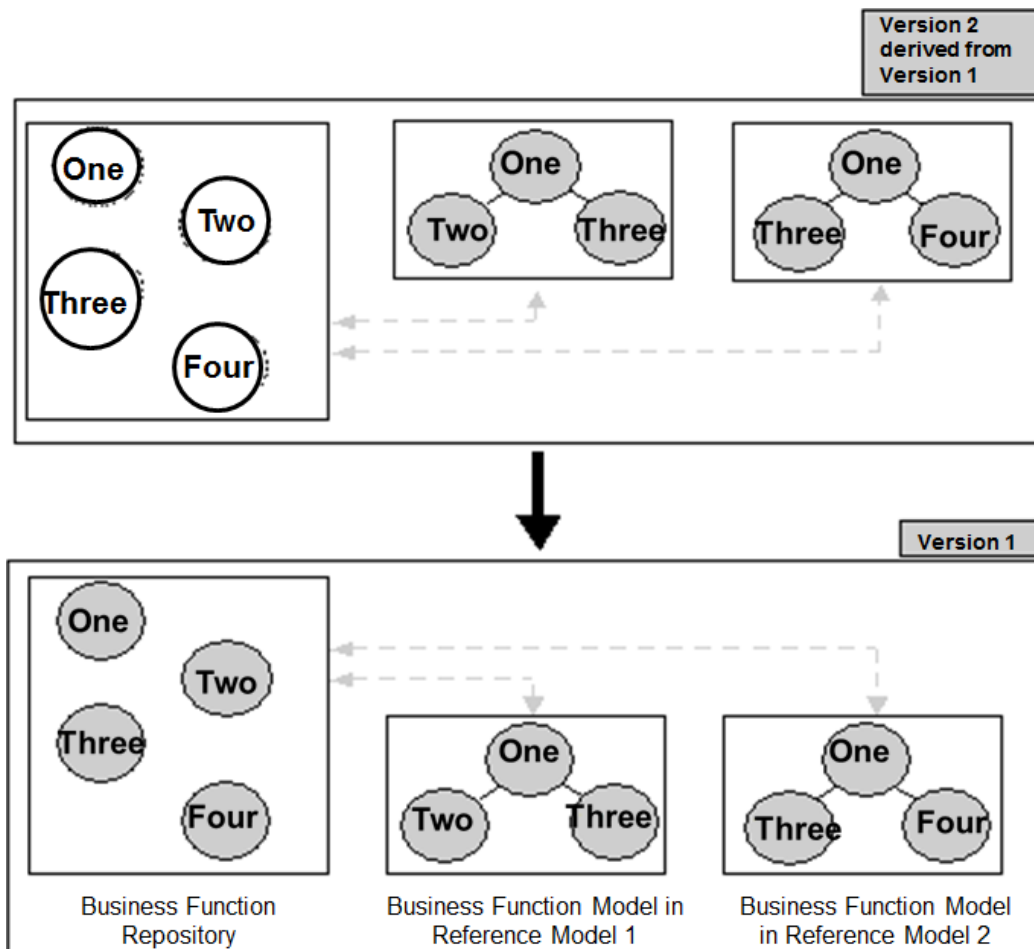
Version 2 derived from Version 1

One
Two
Three
Four

One
Two
Three

One
Three
Four

Version 1

One
Two
Three
Four

One
Two
Three

One
Three
Four

Business Function Repository

Business Function Model in Reference Model 1

Business Function Model in Reference Model 2